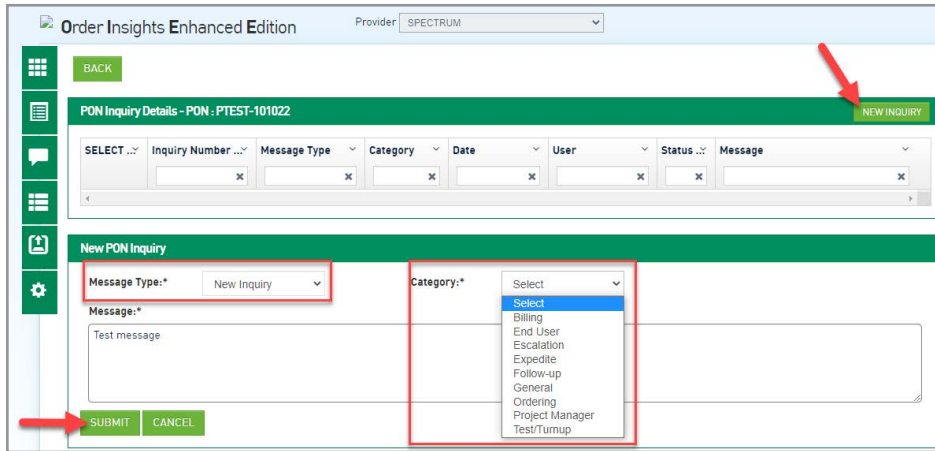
Order Insights Enhanced Edition

Provider SPECTRUM

BACK

PON Inquiry Details - PON : PTEST-101022

NEW INQUIRY

| SELECT ... | Inquiry Number ... | Message Type | Category | Date | User | Status ... | Message |
|---|---|---|---|---|---|---|---|

New PON Inquiry

Message Type:* New Inquiry

Category:* Select

Select
Billing
End User
Escalation
Expedite
Follow-up
General
Ordering
Project Manager
Test/Turnup

Message:*

Test message

SUBMIT CANCEL